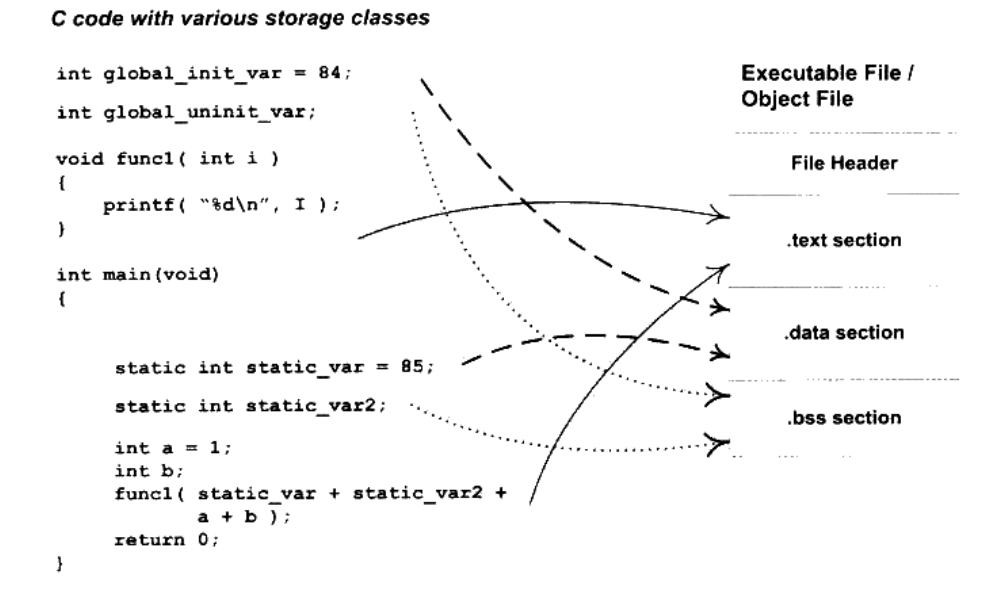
C code with various storage classes

int global_init_var = 84;

int global_uninit_var;

void func1( int i )
{
    printf( "%d\n", I );
}

int main(void)
{

    static int static_var = 85;

    static int static_var2;

    int a = 1;
    int b;
    func1( static_var + static_var2 +
           a + b );
    return 0;
}

Executable File / Object File

File Header

.text section

.data section

.bss section